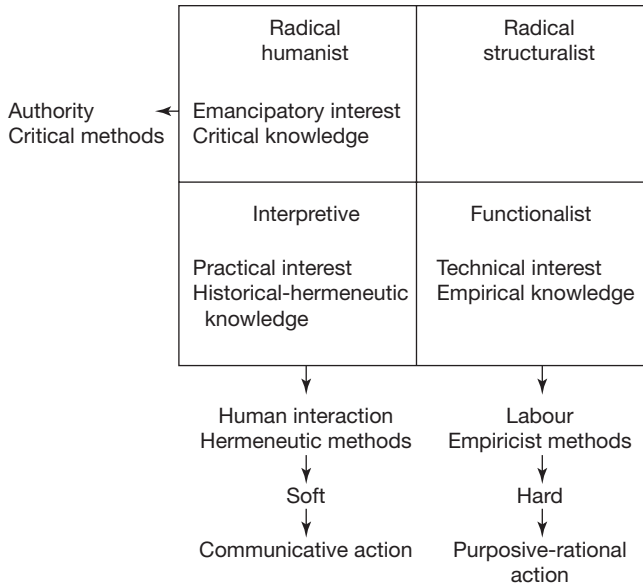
Radical humanist

Radical structuralist

Authority
Critical methods

Emancipatory interest
Critical knowledge

Interpretive

Functionalist

Practical interest
Historical-hermeneutic knowledge

Technical interest
Empirical knowledge

Human interaction
Hermeneutic methods

Soft

Communicative action

Labour
Empiricist methods

Hard

Purposive-rational action